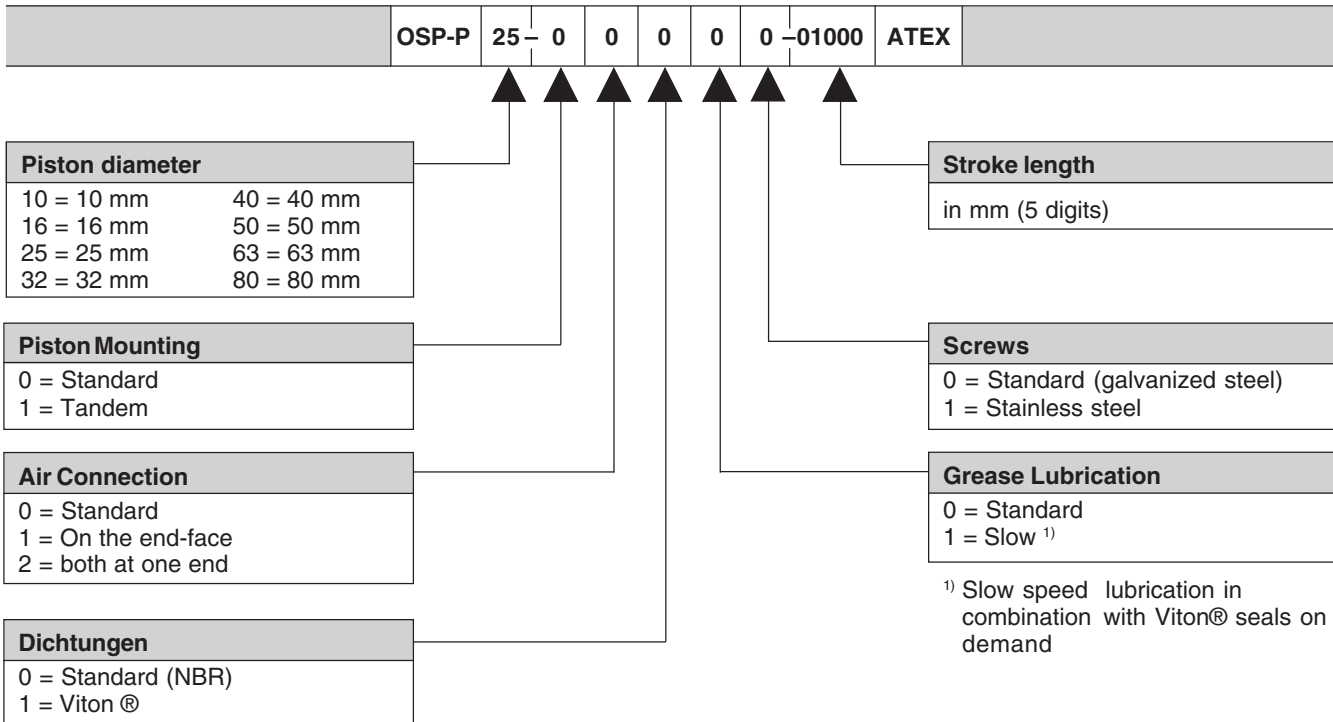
| OSP-P | 25 – | 0 | 0 | 0 | 0 – | 01000 | ATEX |
|---|---|---|---|---|---|---|---|

**Piston diameter**
10 = 10 mm
16 = 16 mm
25 = 25 mm
32 = 32 mm
40 = 40 mm
50 = 50 mm
63 = 63 mm
80 = 80 mm

**Piston Mounting**
0 = Standard
1 = Tandem

**Air Connection**
0 = Standard
1 = On the end-face
2 = both at one end

**Dichtungen**
0 = Standard (NBR)
1 = Viton ®

**Stroke length**
in mm (5 digits)

**Screws**
0 = Standard (galvanized steel)
1 = Stainless steel

**Grease Lubrication**
0 = Standard
1 = Slow $^{1)}$

$^{1)}$ Slow speed lubrication in combination with Viton® seals on demand